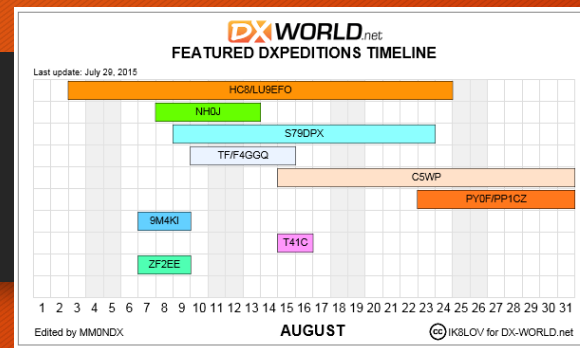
DX WORLD.net

FEATURED DXPEDITIONS TIMELINE

Last update: July 29, 2015

HC8/LU9EFO

NH0J

S79DPX

TF/F4GGQ

C5WP

PY0F/PP1CZ

9M4KI

T41C

ZF2EE

1 2 3 4 5 6 7 8 9 10 11 12 13 14 15 16 17 18 19 20 21 22 23 24 25 26 27 28 29 30 31

Edited by MM0NDX

AUGUST

IK8LOV for DX-WORLD.net